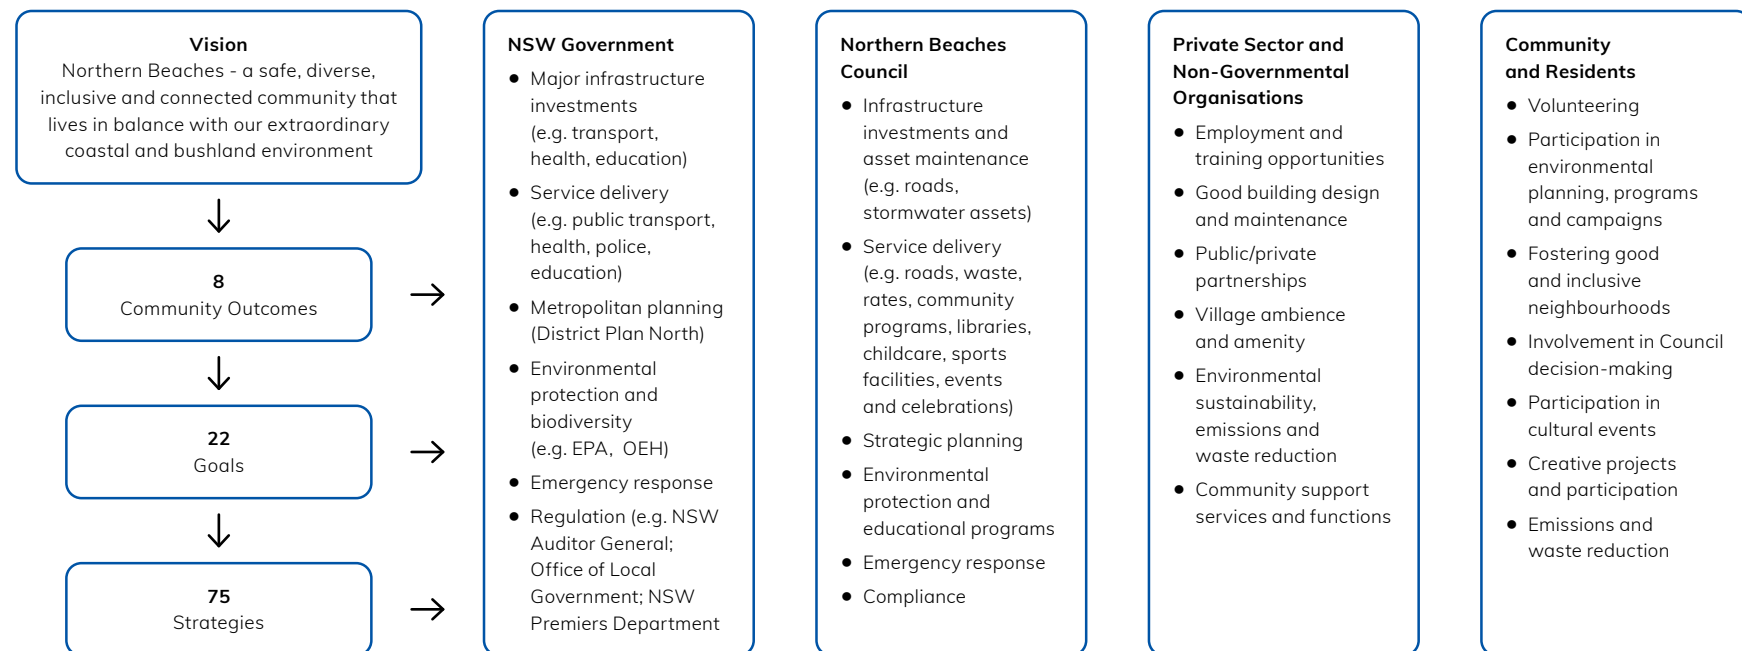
Vision
Northern Beaches - a safe, diverse, inclusive and connected community that lives in balance with our extraordinary coastal and bushland environment

8
Community Outcomes

22
Goals

75
Strategies

NSW Government
- Major infrastructure investments (e.g. transport, health, education)
- Service delivery (e.g. public transport, health, police, education)
- Metropolitan planning (District Plan North)
- Environmental protection and biodiversity (e.g. EPA, OEH)
- Emergency response
- Regulation (e.g. NSW Auditor General; Office of Local Government; NSW Premiers Department

Northern Beaches Council
- Infrastructure investments and asset maintenance (e.g. roads, stormwater assets)
- Service delivery (e.g. roads, waste, rates, community programs, libraries, childcare, sports facilities, events and celebrations)
- Strategic planning
- Environmental protection and educational programs
- Emergency response
- Compliance

Private Sector and Non-Governmental Organisations
- Employment and training opportunities
- Good building design and maintenance
- Public/private partnerships
- Village ambience and amenity
- Environmental sustainability, emissions and waste reduction
- Community support services and functions

Community and Residents
- Volunteering
- Participation in environmental planning, programs and campaigns
- Fostering good and inclusive neighbourhoods
- Involvement in Council decision-making
- Participation in cultural events
- Creative projects and participation
- Emissions and waste reduction